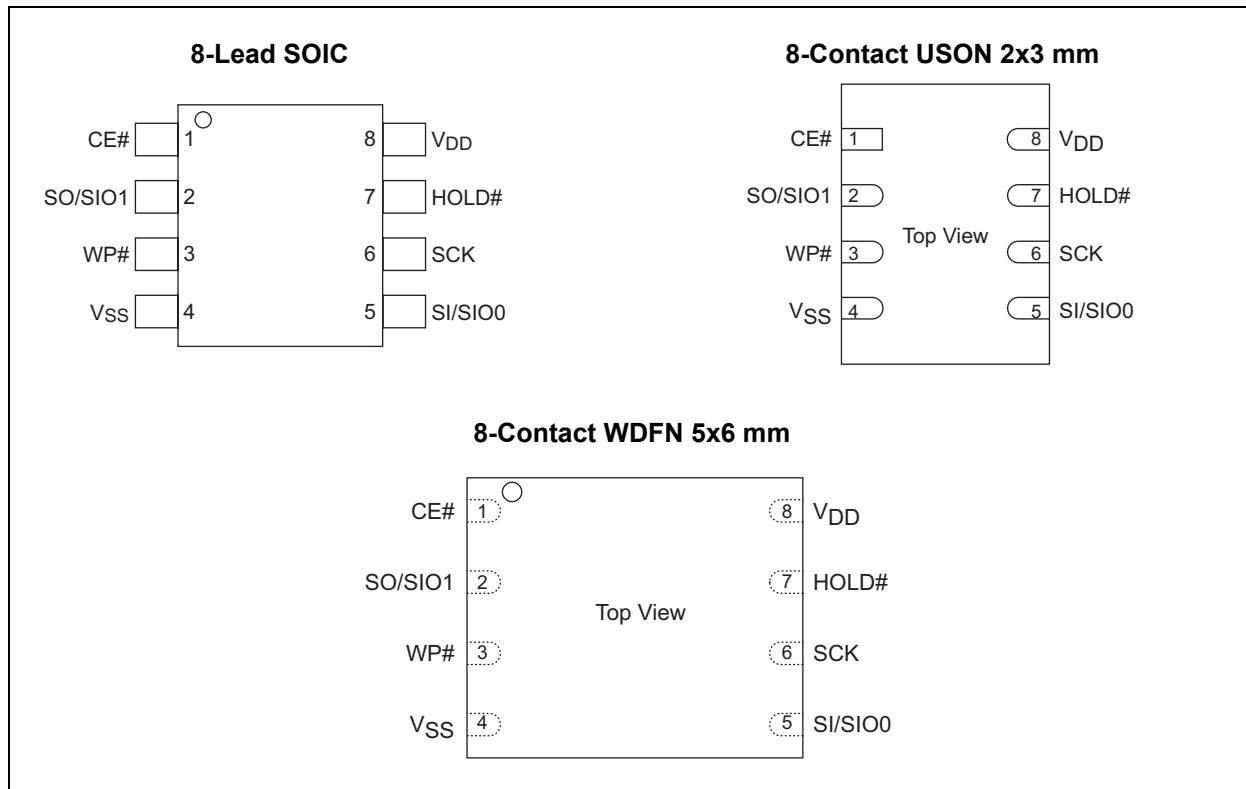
8-Lead SOIC

CE# 1
SO/SIO1 2
WP# 3
$V_{SS}$ 4
8 $V_{DD}$
7 HOLD#
6 SCK
5 SI/SIO0

8-Contact USON 2x3 mm

CE# 1
SO/SIO1 2
WP# 3
$V_{SS}$ 4
Top View
8 $V_{DD}$
7 HOLD#
6 SCK
5 SI/SIO0

8-Contact WDFN 5x6 mm

CE# 1
SO/SIO1 2
WP# 3
$V_{SS}$ 4
Top View
8 $V_{DD}$
7 HOLD#
6 SCK
5 SI/SIO0